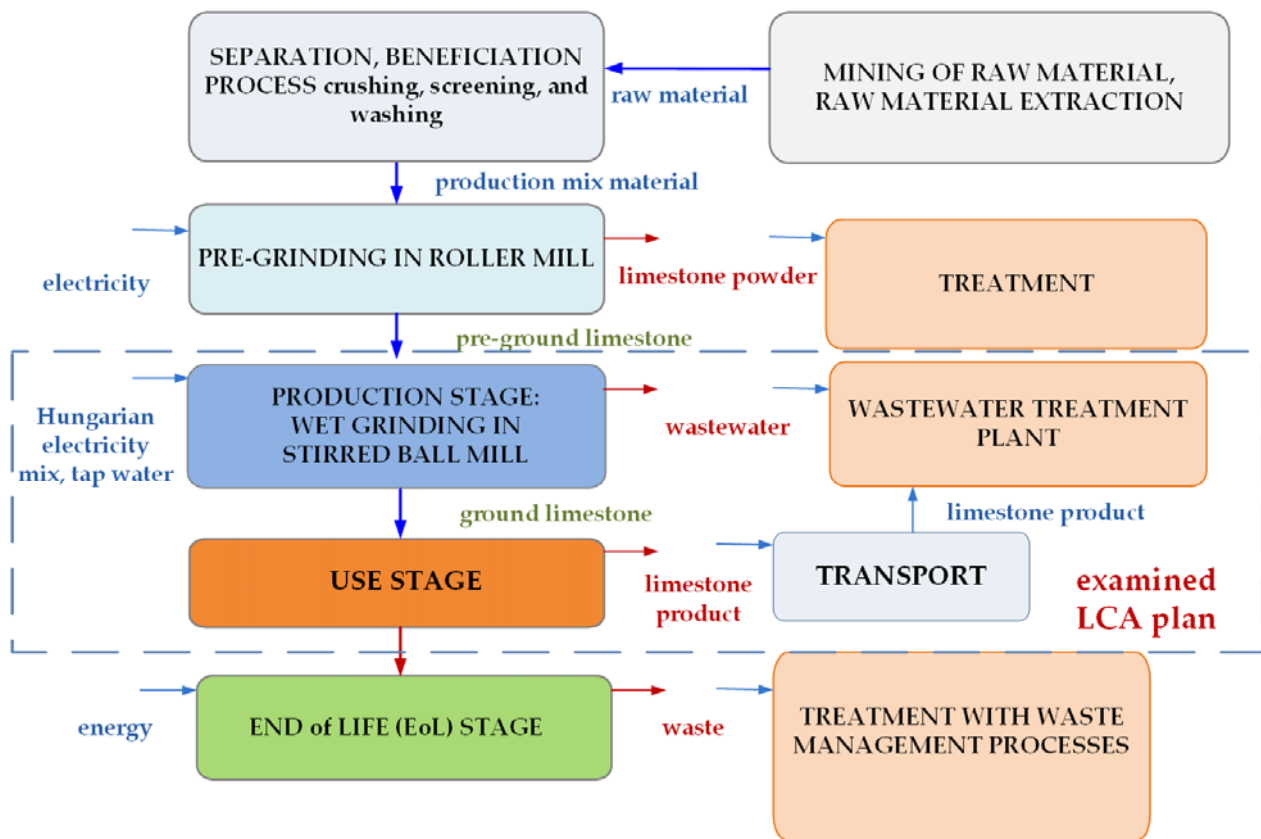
SEPARATION, BENEFICIATION PROCESS crushing, screening, and washing

raw material

MINING OF RAW MATERIAL, RAW MATERIAL EXTRACTION

production mix material

PRE-GRINDING IN ROLLER MILL

electricity

limestone powder

TREATMENT

pre-ground limestone

PRODUCTION STAGE: WET GRINDING IN STIRRED BALL MILL

Hungarian electricity mix, tap water

wastewater

WASTEWATER TREATMENT PLANT

ground limestone

limestone product

USE STAGE

limestone product

TRANSPORT

examined LCA plan

END of LIFE (EoL) STAGE

energy

waste

TREATMENT WITH WASTE MANAGEMENT PROCESSES